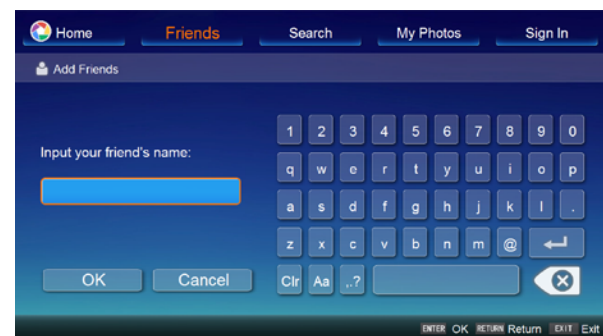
Home Friends Search My Photos Sign In

Add Friends

Input your friend's name:

1 2 3 4 5 6 7 8 9 0
q w e r t y u i o p
a s d f g h j k l .
z x c v b n m @
Clr Aa .,?

OK Cancel

ENTER OK RETURN Return EXIT Exit